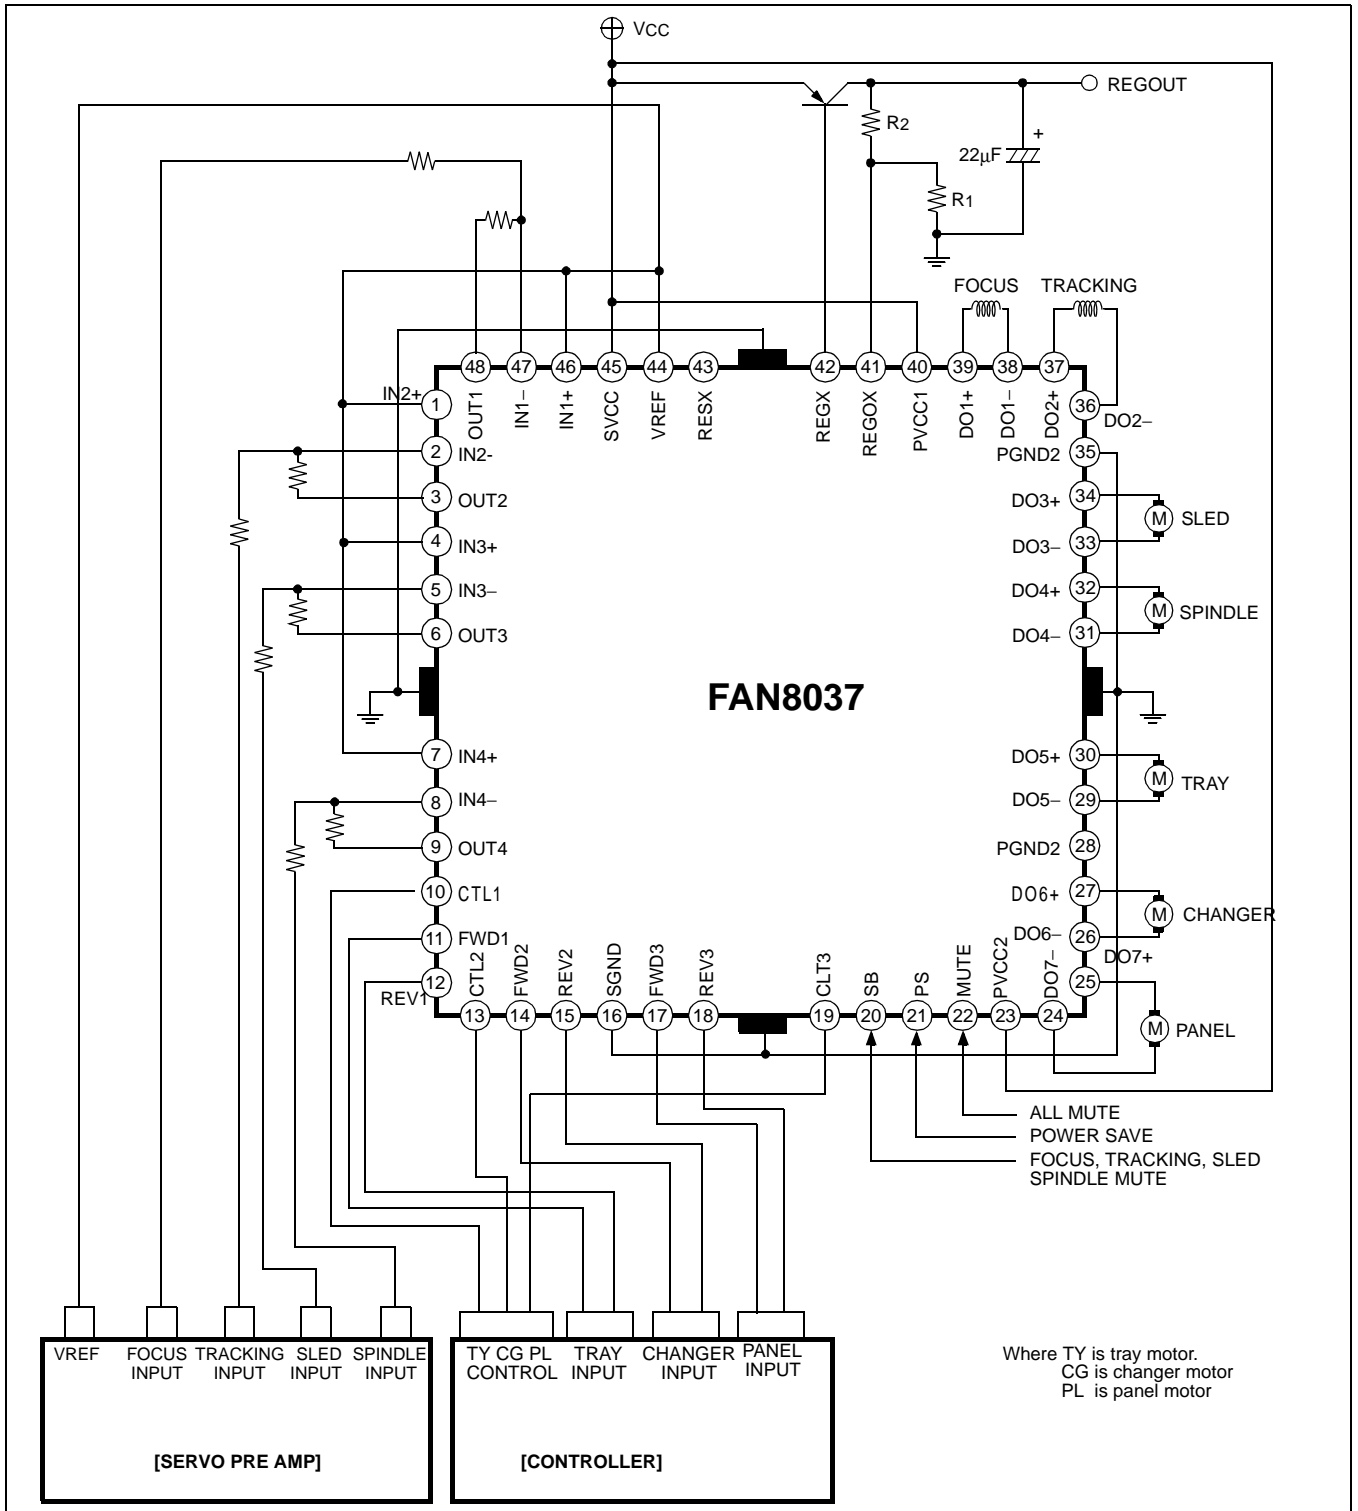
Vcc

REGOUT

R2

22µF

R1

FOCUS TRACKING

48 47 46 45 44 43 42 41 40 39 38 37

OUT1 IN1– IN1+ SVCC VREF RESX REGX REGOX PVCC1 DO1+ DO1– DO2+

IN2+ 1
2 IN2-
3 OUT2
4 IN3+
5 IN3–
6 OUT3
7 IN4+
8 IN4–
9 OUT4
10 CTL1
11 FWD1
12 REV1

36 DO2–
PGND2 35
DO3+ 34
DO3– 33
DO4+ 32
DO4– 31
DO5+ 30
DO5– 29
PGND2 28
DO6+ 27
DO6– 26
DO7+ 25

SLED
SPINDLE
TRAY
CHANGER
PANEL

FAN8037

CTL2 FWD2 REV2 SGND FWD3 REV3 CLT3 SB PS MUTE PVCC2 DO7–

13 14 15 16 17 18 19 20 21 22 23 24

ALL MUTE
POWER SAVE
FOCUS, TRACKING, SLED SPINDLE MUTE

VREF FOCUS INPUT TRACKING INPUT SLED INPUT SPINDLE INPUT

[SERVO PRE AMP]

TY CG PL CONTROL TRAY INPUT CHANGER INPUT PANEL INPUT

[CONTROLLER]

Where TY is tray motor.
CG is changer motor
PL is panel motor